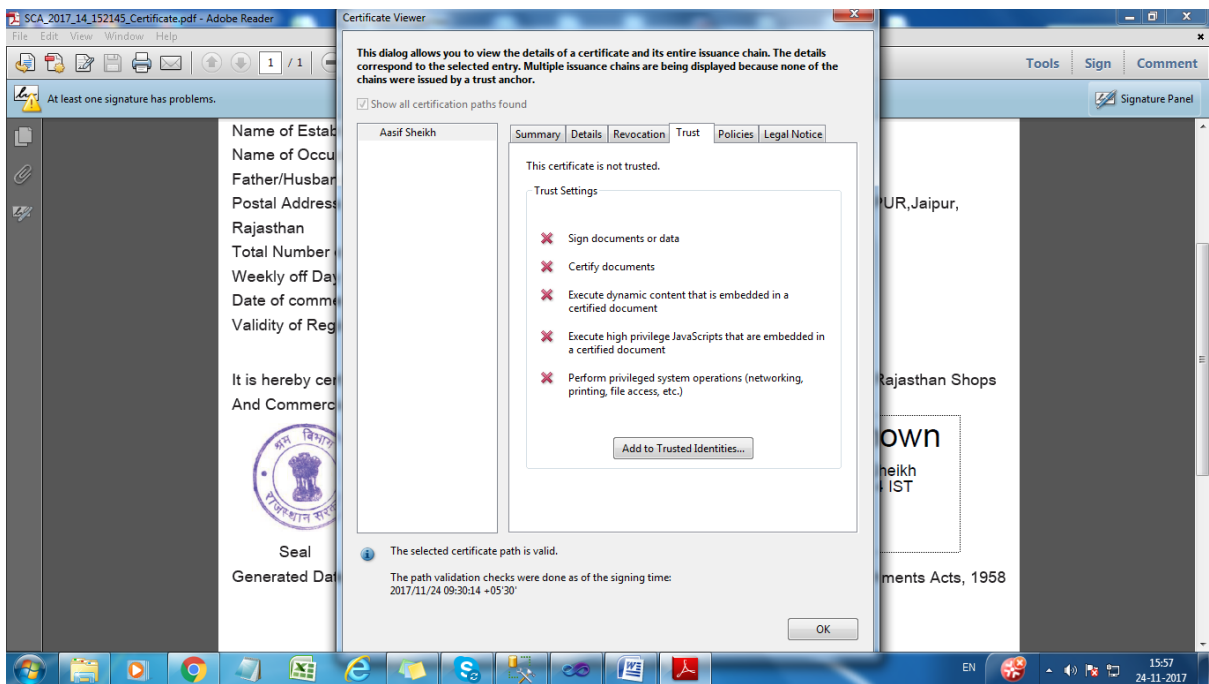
SCA_2017_14_152145_Certificate.pdf - Adobe Reader
File Edit View Window Help
1 / 1
Tools Sign Comment
At least one signature has problems.
Signature Panel

Name of Estab
Name of Occu
Father/Husban
Postal Address
UR,Jaipur,
Rajasthan
Total Number
Weekly off Day
Date of comme
Validity of Reg

It is hereby cer
Rajasthan Shops
And Commerc
own
heikh
IST
Seal
Generated Dat
ments Acts, 1958

Certificate Viewer

This dialog allows you to view the details of a certificate and its entire issuance chain. The details correspond to the selected entry. Multiple issuance chains are being displayed because none of the chains were issued by a trust anchor.

Show all certification paths found

Aasif Sheikh

Summary | Details | Revocation | Trust | Policies | Legal Notice

This certificate is not trusted.

Trust Settings

Sign documents or data

Certify documents

Execute dynamic content that is embedded in a certified document

Execute high privilege JavaScripts that are embedded in a certified document

Perform privileged system operations (networking, printing, file access, etc.)

Add to Trusted Identities...

The selected certificate path is valid.

The path validation checks were done as of the signing time:
2017/11/24 09:30:14 +05'30'

OK

EN
15:57
24-11-2017